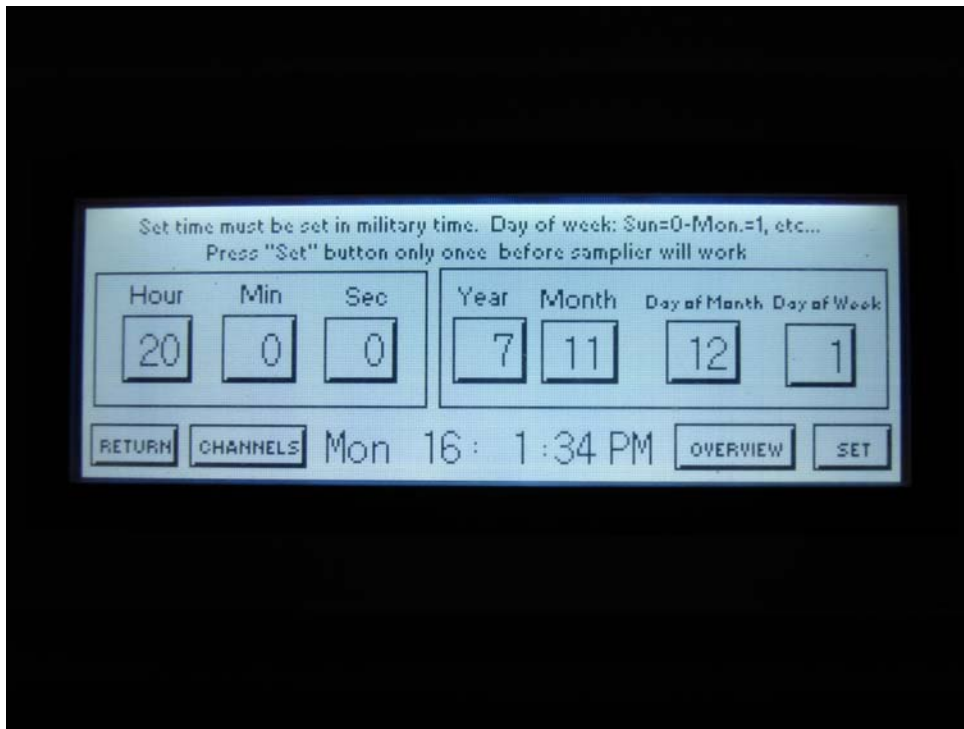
Set time must be set in military time. Day of week: Sun=0-Mon.=1, etc...
Press "Set" button only once before samplier will work

Hour Min Sec
20 0 0

Year Month Day of Month Day of Week
7 11 12 1

RETURN CHANNELS Mon 16: 1:34 PM OVERVIEW SET